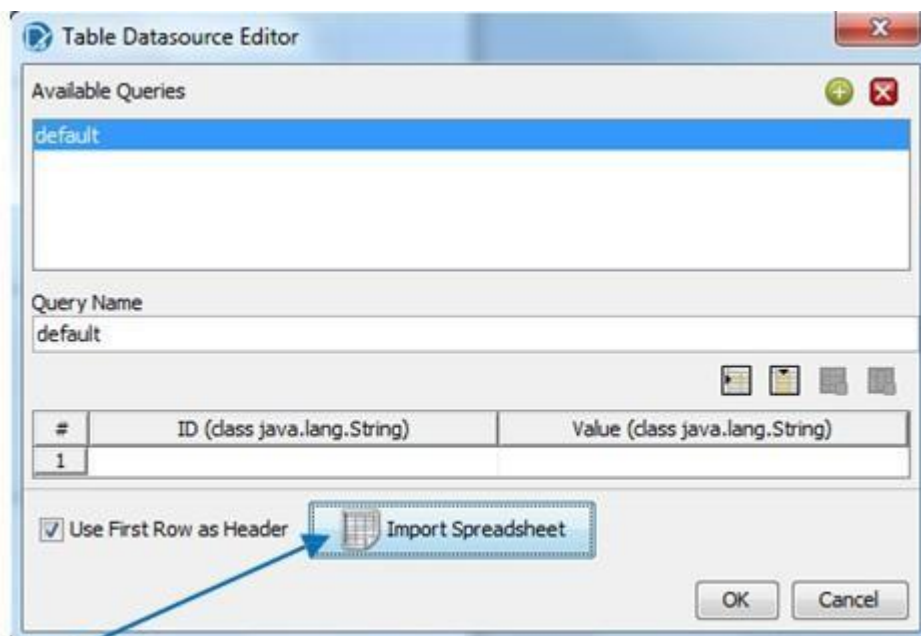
Table Datasource Editor

Available Queries

default

Query Name

default

| # | ID (class java.lang.String) | Value (class java.lang.String) |
|---|---|---|
| 1 | | |

Use First Row as Header

Import Spreadsheet

OK

Cancel